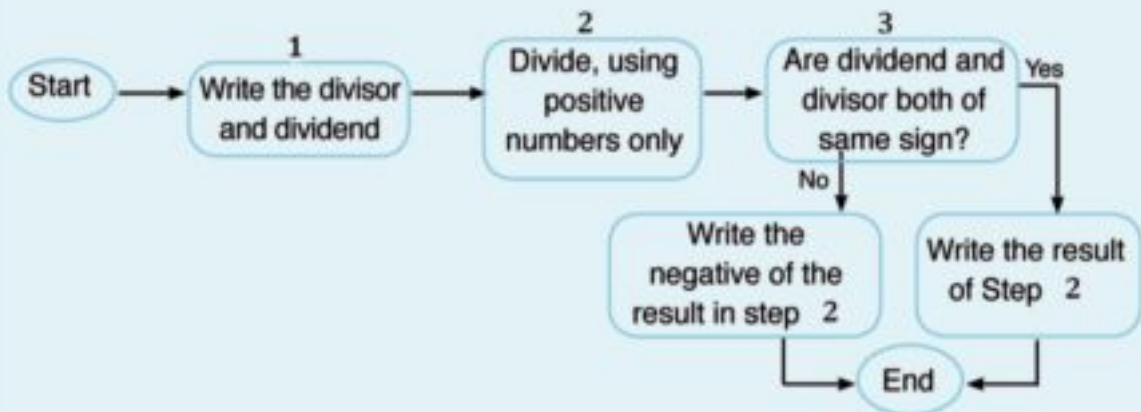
Start

1
Write the divisor and dividend

2
Divide, using positive numbers only

3
Are dividend and divisor both of same sign?

Yes

No

Write the negative of the result in step 2

Write the result of Step 2

End